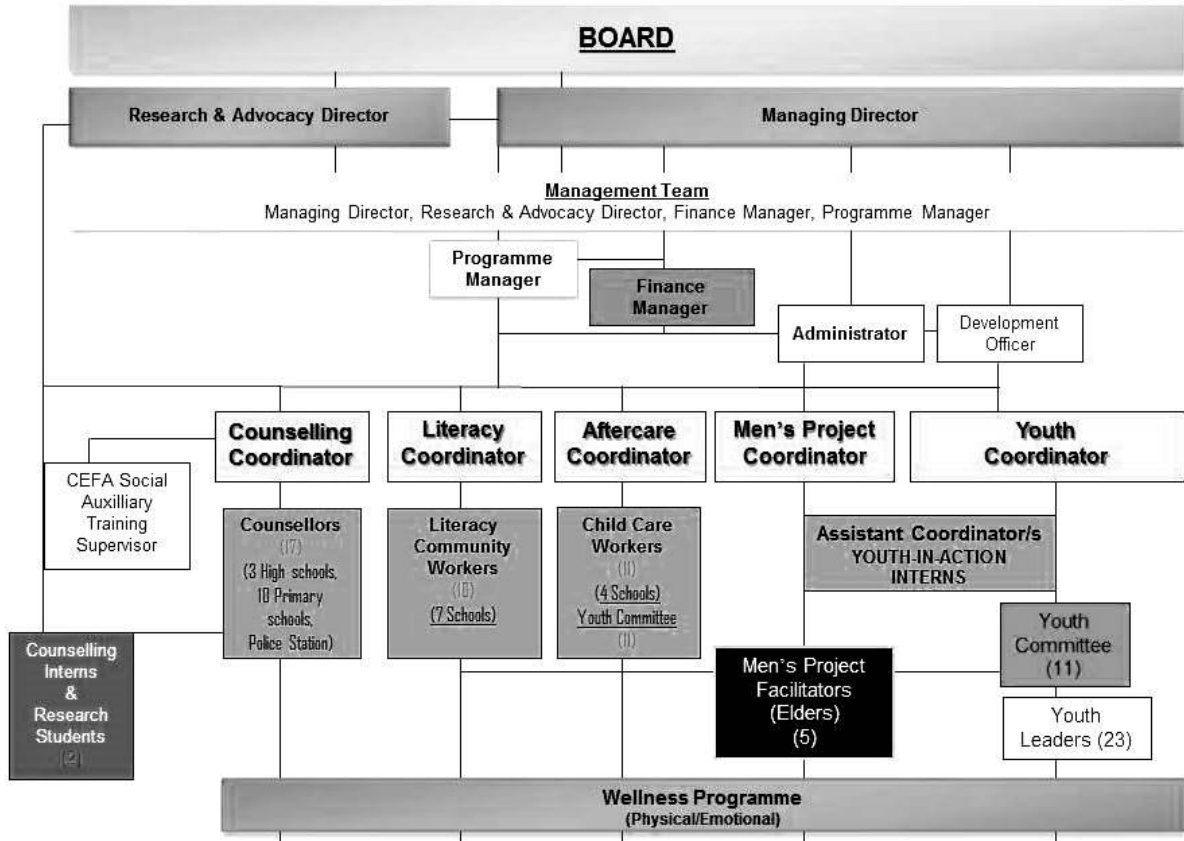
BOARD

Research & Advocacy Director

Managing Director

Management Team
Managing Director, Research & Advocacy Director, Finance Manager, Programme Manager

Programme Manager

Finance Manager

Administrator

Development Officer

Counselling Coordinator

Literacy Coordinator

Aftercare Coordinator

Men's Project Coordinator

Youth Coordinator

CEFA Social Auxilliary Training Supervisor

Counsellors (17) (3 High schools, 10 Primary schools, Police Station)

Literacy Community Workers (10) (7 Schools)

Child Care Workers (11) (4 Schools) Youth Committee (11)

Assistant Coordinator/s YOUTH-IN-ACTION INTERNS

Youth Committee (11)

Counselling Interns & Research Students (2)

Men's Project Facilitators (Elders) (5)

Youth Leaders (23)

Wellness Programme (Physical/Emotional)